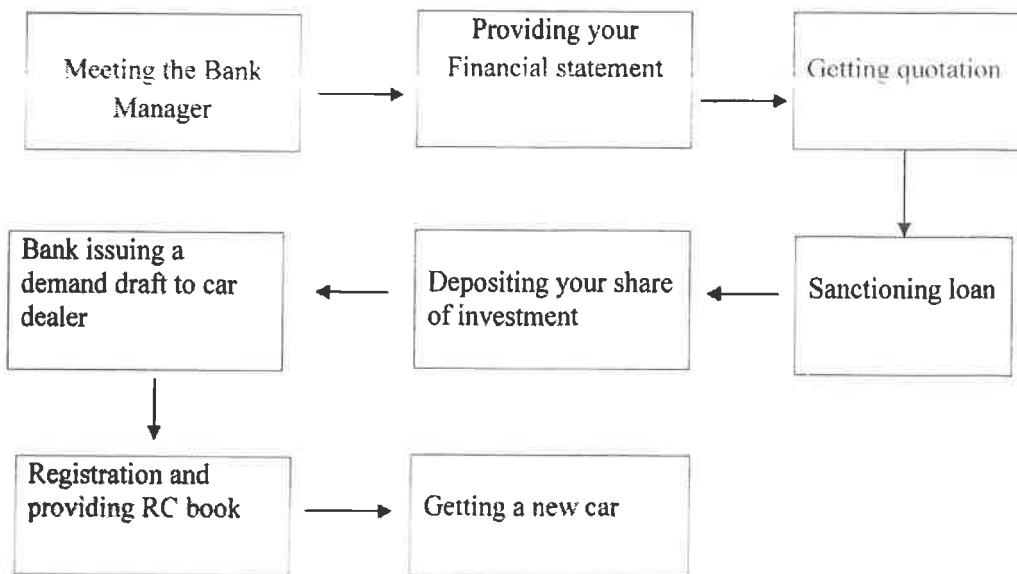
Meeting the Bank Manager

Providing your Financial statement

Getting quotation

Sanctioning loan

Depositing your share of investment

Bank issuing a demand draft to car dealer

Registration and providing RC book

Getting a new car